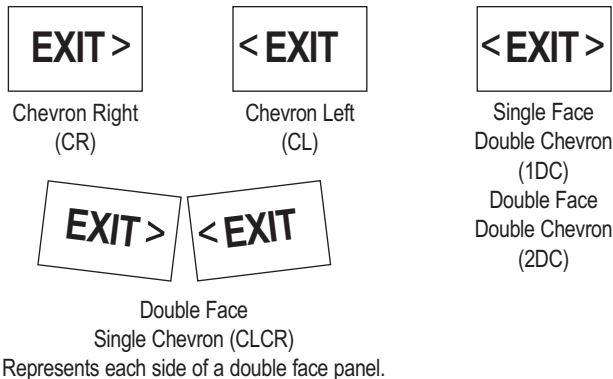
EXIT >

Chevron Right (CR)

< EXIT

Chevron Left (CL)

< EXIT >

Single Face Double Chevron (1DC) Double Face Double Chevron (2DC)

EXIT >

< EXIT

Double Face Single Chevron (CLCR) Represents each side of a double face panel.